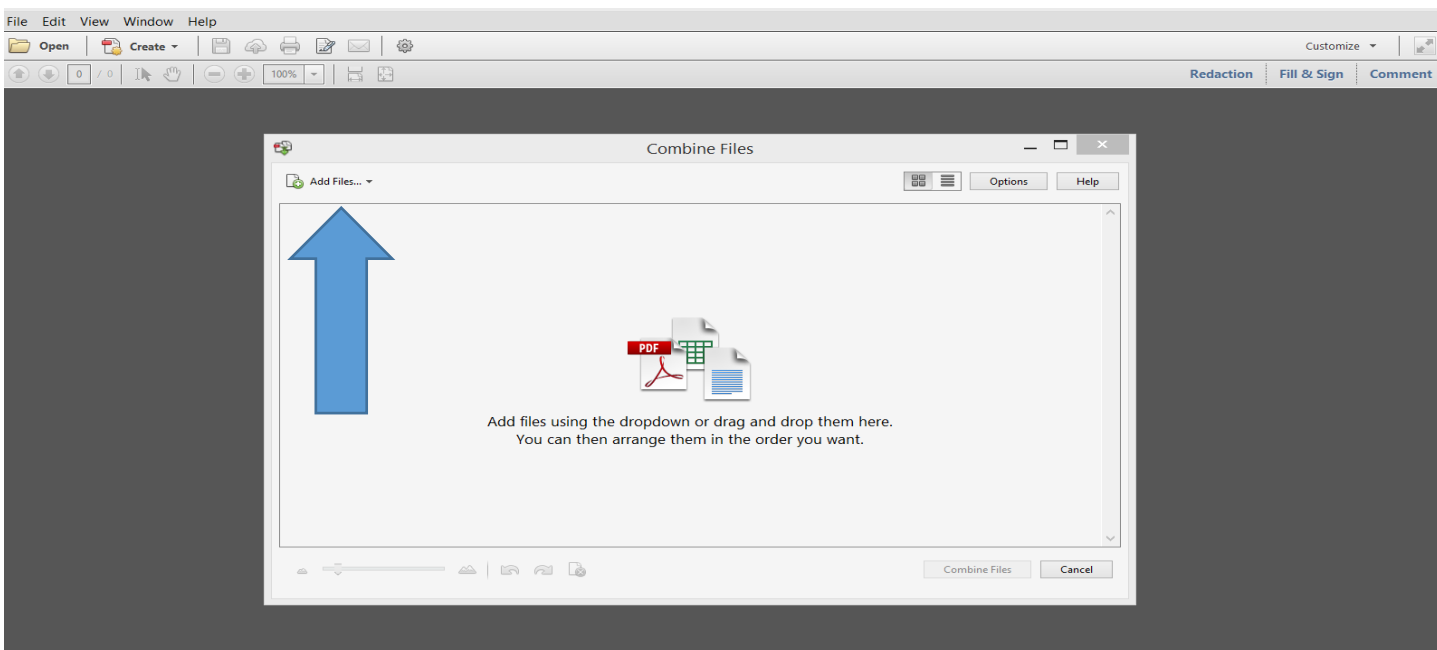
File Edit View Window Help

Open | Create ▾

Customize ▾

0 / 0 100%

Redaction | Fill & Sign | Comment

Combine Files

Add Files... ▾

Options Help

PDF

Add files using the dropdown or drag and drop them here.
You can then arrange them in the order you want.

Combine Files Cancel